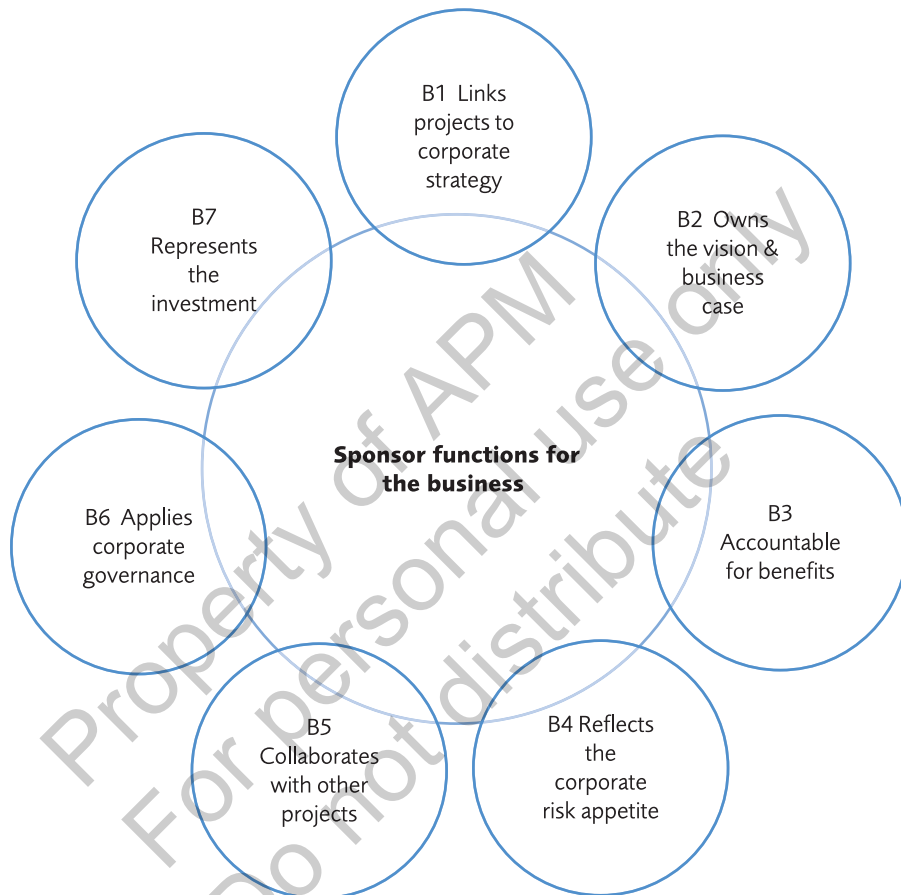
B1 Links projects to corporate strategy

B2 Owns the vision & business case

B3 Accountable for benefits

B4 Reflects the corporate risk appetite

B5 Collaborates with other projects

B6 Applies corporate governance

B7 Represents the investment

**Sponsor functions for the business**

Property of APM
For personal use only
Do not distribute